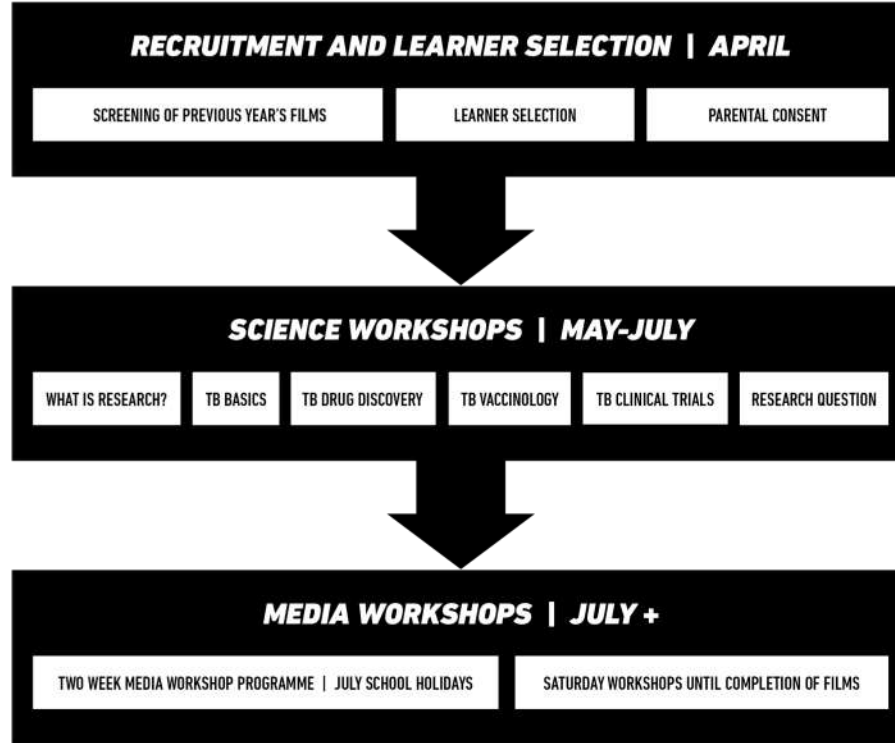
RECRUITMENT AND LEARNER SELECTION | APRIL

SCREENING OF PREVIOUS YEAR'S FILMS

LEARNER SELECTION

PARENTAL CONSENT

SCIENCE WORKSHOPS | MAY-JULY

WHAT IS RESEARCH?

TB BASICS

TB DRUG DISCOVERY

TB VACCINOLOGY

TB CLINICAL TRIALS

RESEARCH QUESTION

MEDIA WORKSHOPS | JULY +

TWO WEEK MEDIA WORKSHOP PROGRAMME | JULY SCHOOL HOLIDAYS

SATURDAY WORKSHOPS UNTIL COMPLETION OF FILMS